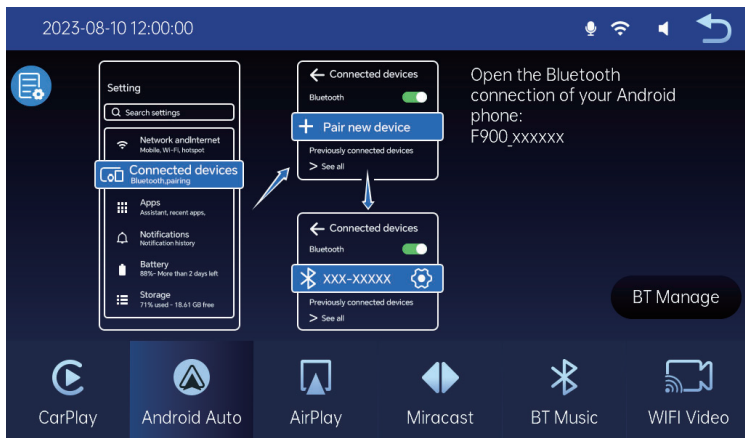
2023-08-10 12:00:00

Setting

Search settings

Network andInternet
Mobile, Wi-Fi, hotspot

Connected devices
Bluetooth,pairing

Apps
Assistant, recent apps,

Notifications
Notification history

Battery
88%- More than 2 days left

Storage
71% used - 18.61 GB free

Connected devices

Bluetooth

Pair new device

Previously connected devices

See all

Connected devices

Bluetooth

XXX-XXXXX

Previously connected devices

See all

Open the Bluetooth connection of your Android phone:
F900_xxxxxx

BT Manage

CarPlay

Android Auto

AirPlay

Miracast

BT Music

WIFI Video